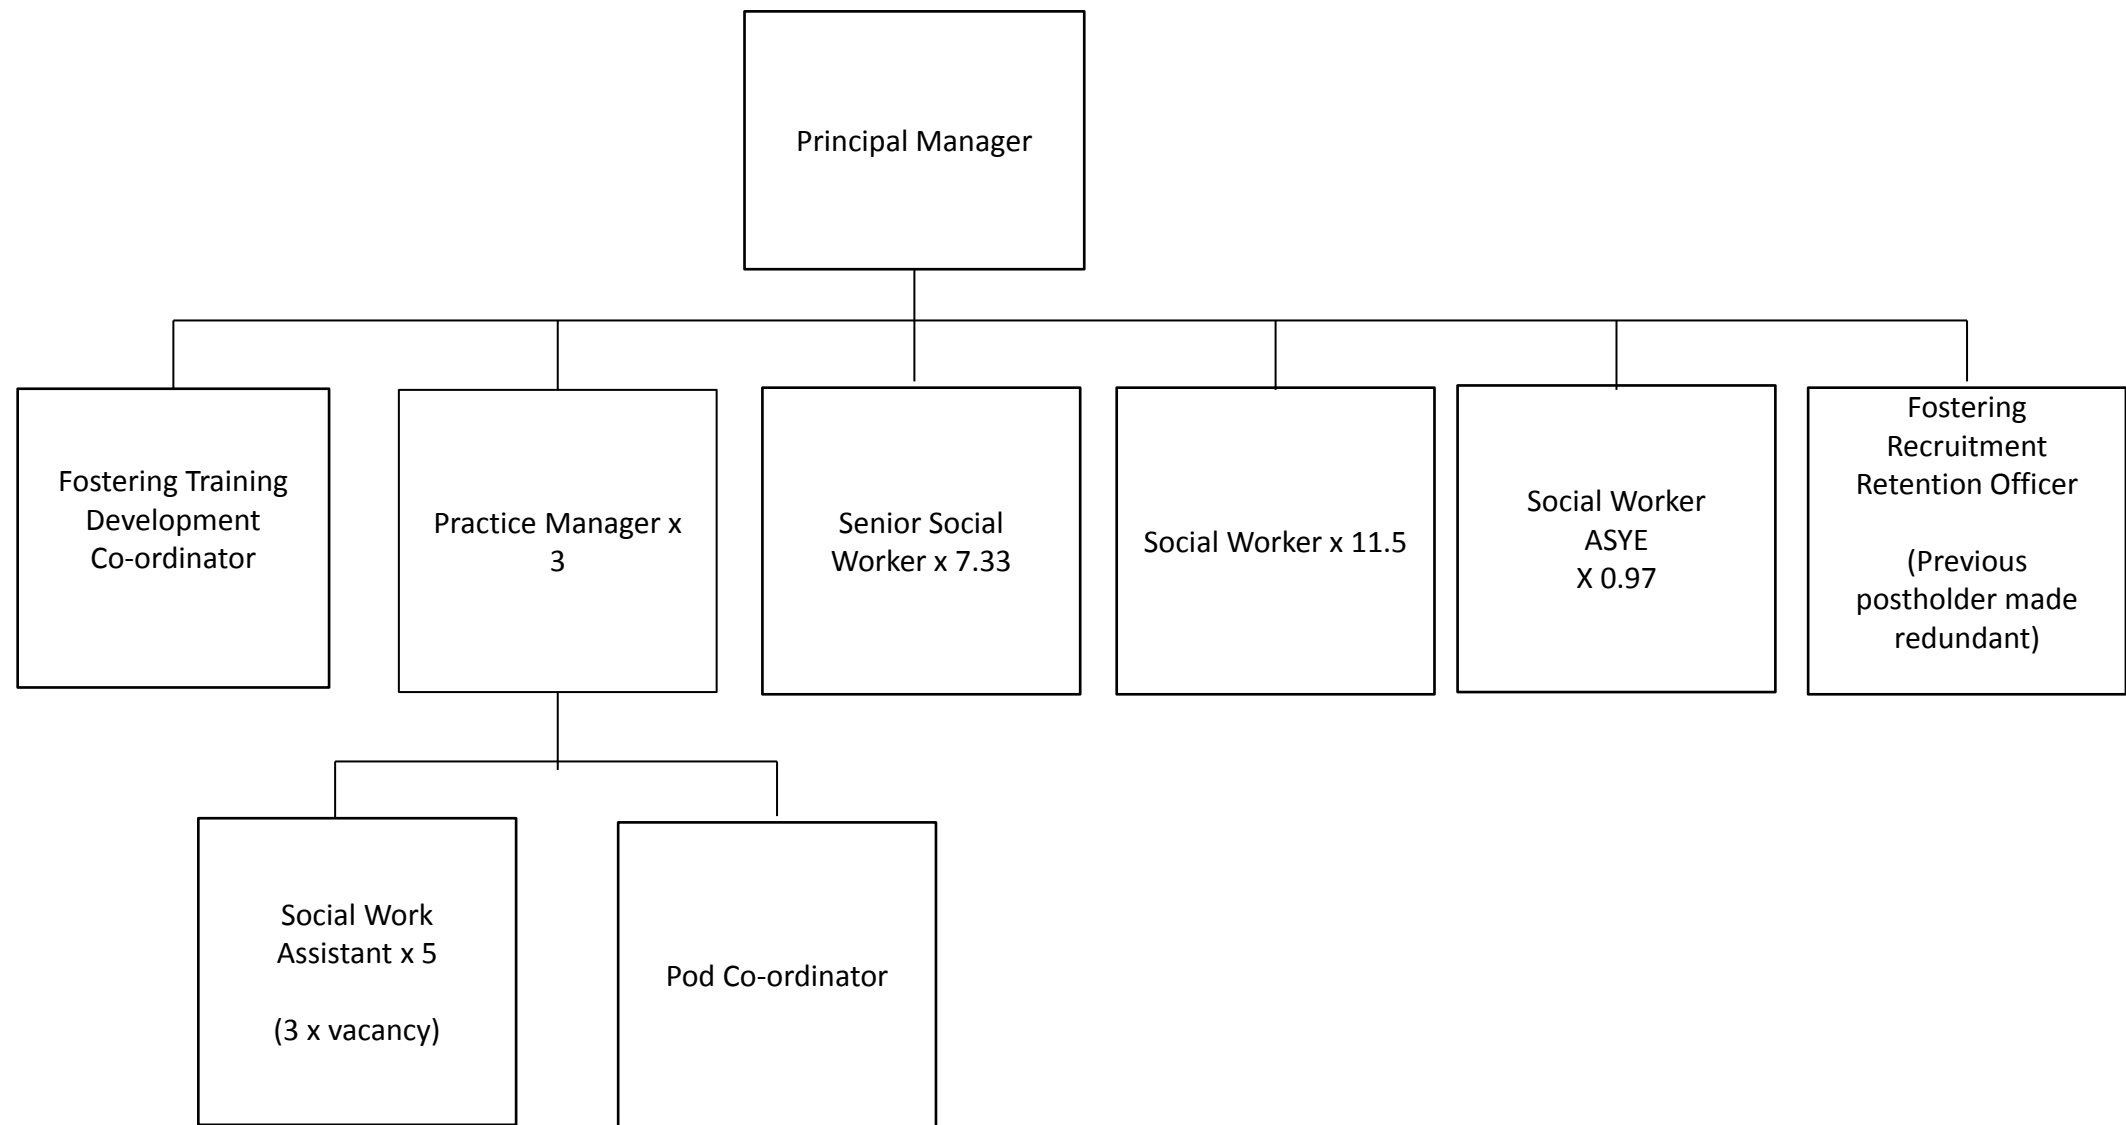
Principal Manager

Fostering Training Development Co-ordinator

Practice Manager x 3

Senior Social Worker x 7.33

Social Worker x 11.5

Social Worker ASYE X 0.97

Fostering Recruitment Retention Officer

(Previous postholder made redundant)

Social Work Assistant x 5

(3 x vacancy)

Pod Co-ordinator